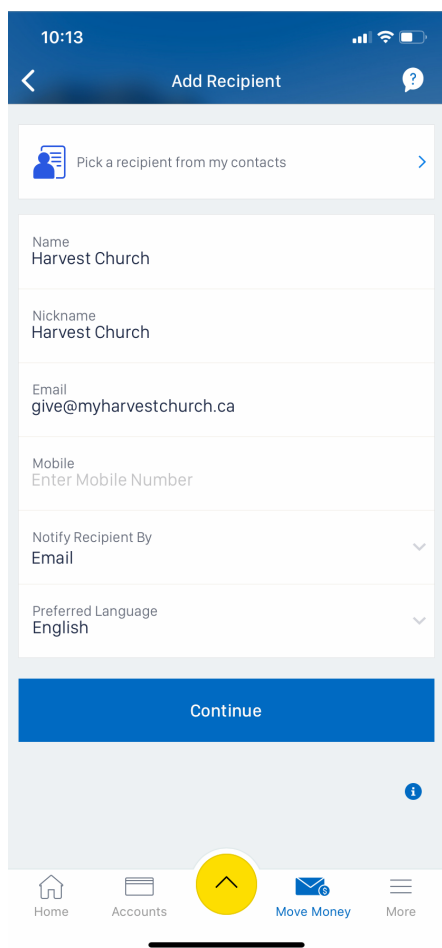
10:13

Add Recipient

Pick a recipient from my contacts

Name
Harvest Church

Nickname
Harvest Church

Email
give@myharvestchurch.ca

Mobile
Enter Mobile Number

Notify Recipient By
Email

Preferred Language
English

Continue

Home Accounts Move Money More